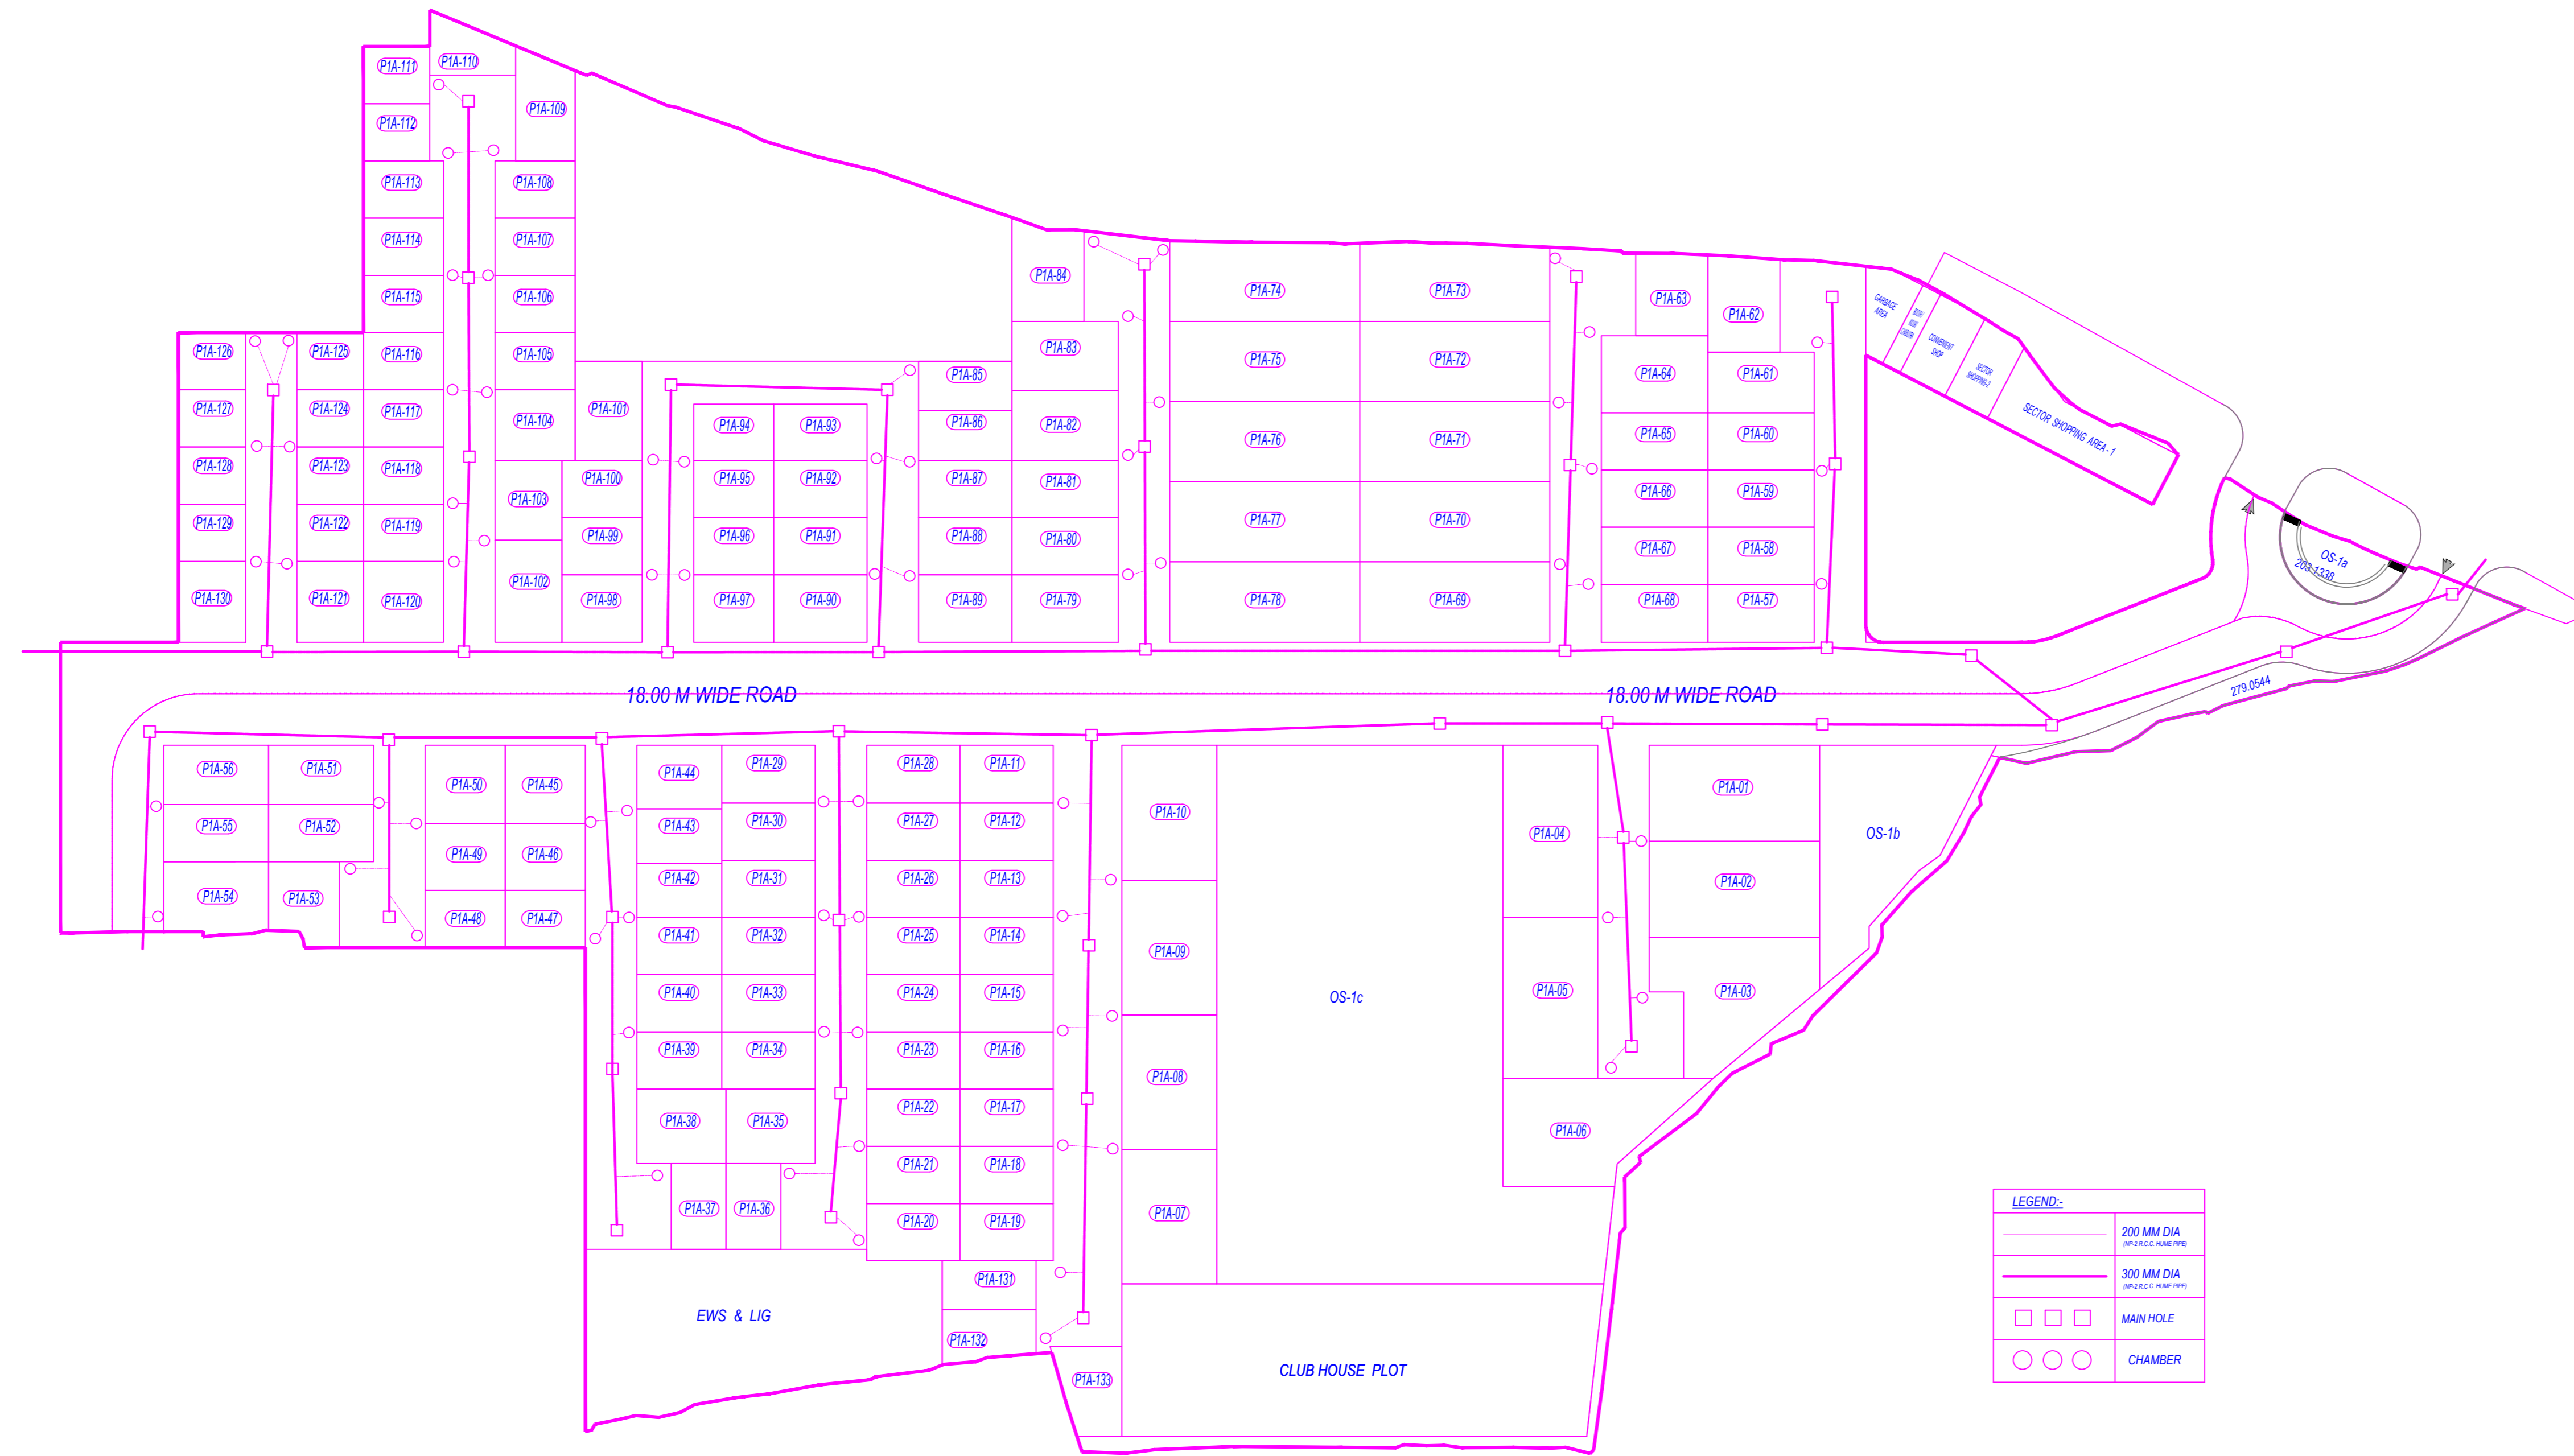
P1A-111
P1A-110
P1A-109
P1A-112
P1A-113
P1A-108
P1A-114
P1A-107
P1A-115
P1A-106
P1A-126
P1A-125
P1A-116
P1A-105
P1A-127
P1A-124
P1A-117
P1A-104
P1A-101
P1A-128
P1A-123
P1A-118
P1A-103
P1A-100
P1A-129
P1A-122
P1A-119
P1A-99
P1A-130
P1A-121
P1A-120
P1A-102
P1A-98
P1A-94
P1A-93
P1A-95
P1A-92
P1A-96
P1A-91
P1A-97
P1A-90
P1A-84
P1A-83
P1A-85
P1A-86
P1A-82
P1A-87
P1A-81
P1A-88
P1A-80
P1A-89
P1A-79
P1A-74
P1A-73
P1A-75
P1A-72
P1A-76
P1A-71
P1A-77
P1A-70
P1A-78
P1A-69
P1A-63
P1A-62
P1A-64
P1A-61
P1A-65
P1A-60
P1A-66
P1A-59
P1A-67
P1A-58
P1A-68
P1A-57
GARBAGE AREA
CONVENIENT SHOP
SECTOR SHOPPING-2
SECTOR SHOPPING AREA - 1
OS-1a
203.1338
18.00 M WIDE ROAD
18.00 M WIDE ROAD
279.0544
P1A-56
P1A-51
P1A-55
P1A-52
P1A-54
P1A-53
P1A-50
P1A-45
P1A-49
P1A-46
P1A-48
P1A-47
P1A-44
P1A-29
P1A-43
P1A-30
P1A-42
P1A-31
P1A-41
P1A-32
P1A-40
P1A-33
P1A-39
P1A-34
P1A-38
P1A-35
P1A-37
P1A-36
P1A-28
P1A-11
P1A-27
P1A-12
P1A-26
P1A-13
P1A-25
P1A-14
P1A-24
P1A-15
P1A-23
P1A-16
P1A-22
P1A-17
P1A-21
P1A-18
P1A-20
P1A-19
P1A-131
P1A-132
P1A-133
EWS & LIG
P1A-10
P1A-09
P1A-08
P1A-07
OS-1c
CLUB HOUSE PLOT
P1A-04
P1A-05
P1A-06
P1A-01
P1A-02
P1A-03
OS-1b
LEGEND:-
200 MM DIA
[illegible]
300 MM DIA
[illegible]
MAIN HOLE
CHAMBER